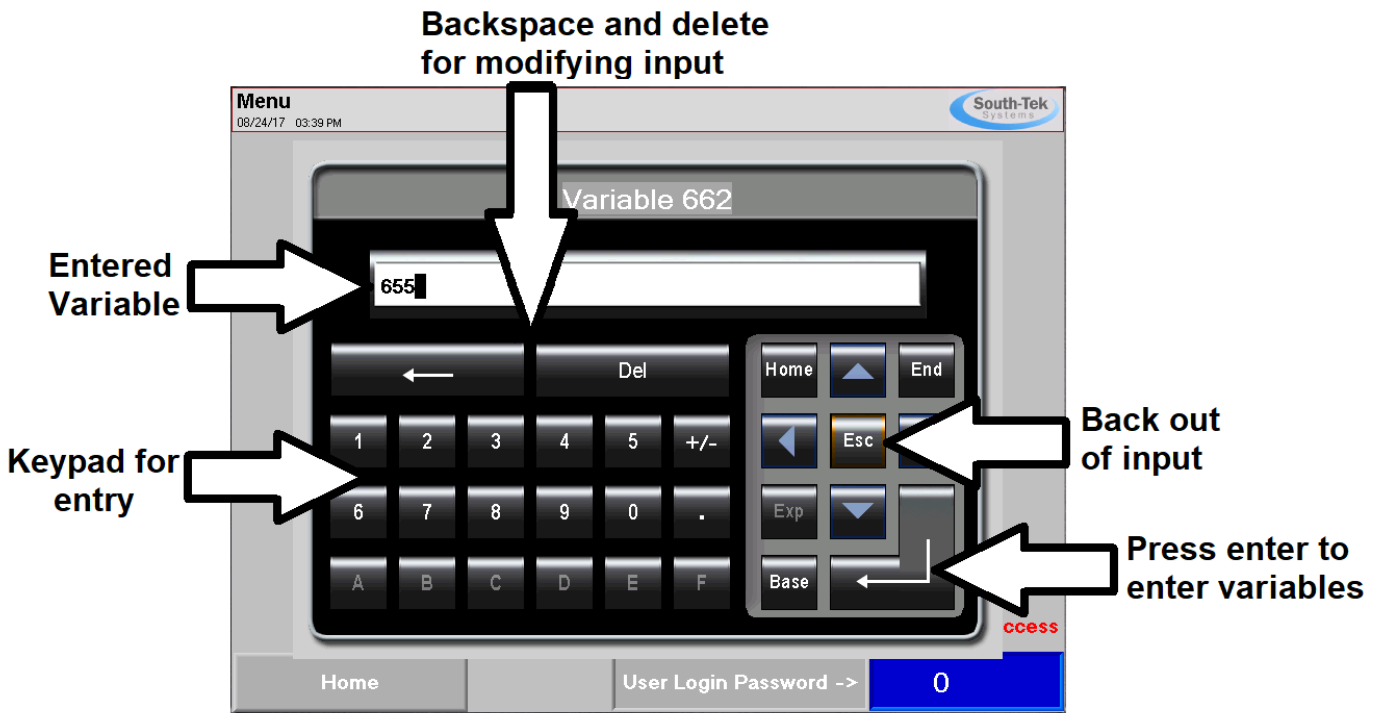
Backspace and delete for modifying input

Menu
08/24/17 03:39 PM

South-Tek Systems

Variable 662

Entered Variable

655

←

Del

Home

End

Keypad for entry

1 2 3 4 5 +/-

6 7 8 9 0 .

A B C D E F

Esc

Back out of input

Exp

Base

Press enter to enter variables

ccess

Home

User Login Password ->

0